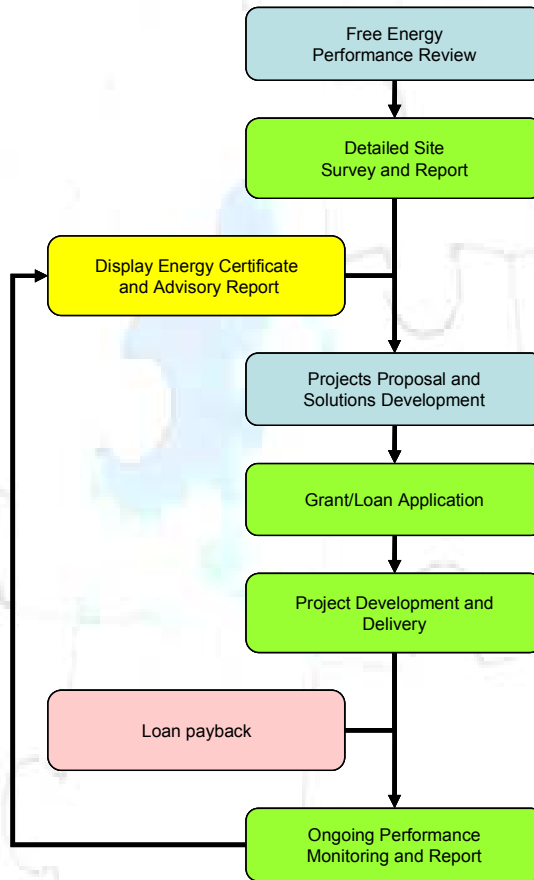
Free Energy Performance Review

Detailed Site Survey and Report

Display Energy Certificate and Advisory Report

Projects Proposal and Solutions Development

Grant/Loan Application

Project Development and Delivery

Loan payback

Ongoing Performance Monitoring and Report